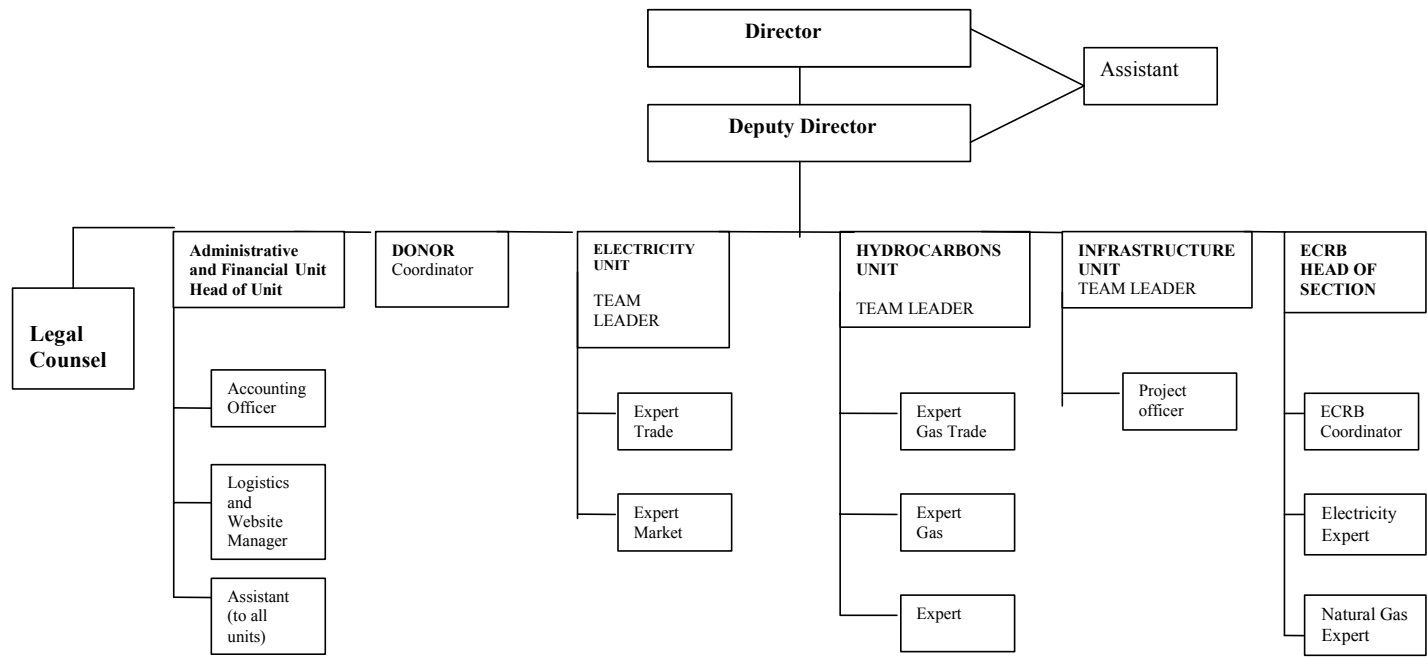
Director

Assistant

Deputy Director

Legal Counsel

Administrative and Financial Unit Head of Unit

Accounting Officer

Logistics and Website Manager

Assistant (to all units)

DONOR Coordinator

ELECTRICITY UNIT TEAM LEADER

Expert Trade

Expert Market

HYDROCARBONS UNIT TEAM LEADER

Expert Gas Trade

Expert Gas

Expert

INFRASTRUCTURE UNIT TEAM LEADER

Project officer

ECRB HEAD OF SECTION

ECRB Coordinator

Electricity Expert

Natural Gas Expert